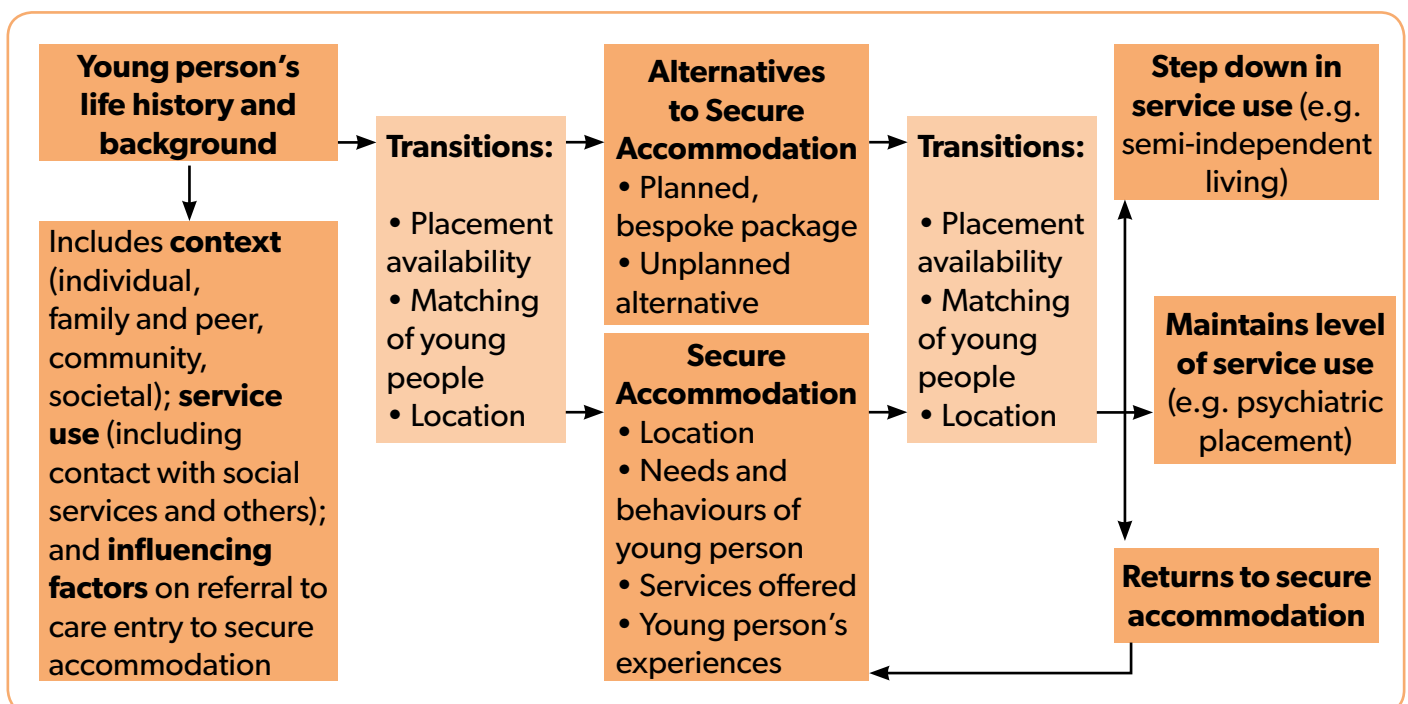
Young person's life history and background

Includes **context** (individual, family and peer, community, societal); **service use** (including contact with social services and others); and **influencing factors** on referral to care entry to secure accommodation

Transitions:

• Placement availability
• Matching of young people
• Location

Alternatives to Secure Accommodation
• Planned, bespoke package
• Unplanned alternative

Secure Accommodation
• Location
• Needs and behaviours of young person
• Services offered
• Young person's experiences

Transitions:

• Placement availability
• Matching of young people
• Location

Step down in service use (e.g. semi-independent living)

Maintains level of service use (e.g. psychiatric placement)

Returns to secure accommodation